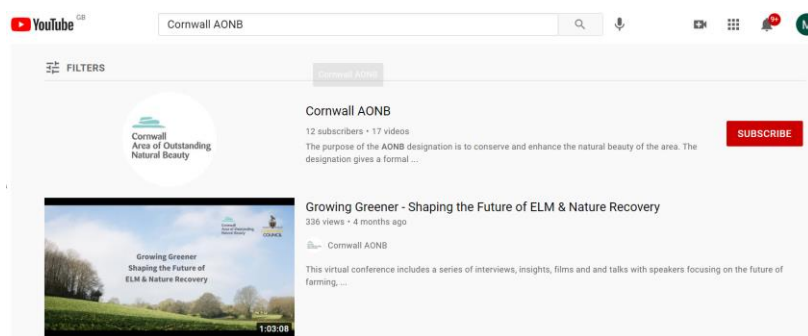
YouTube GB

Cornwall AONB

9+

M

FILTERS

Cornwall AONB

Cornwall Area of Outstanding Natural Beauty

Cornwall AONB

12 subscribers • 17 videos

The purpose of the AONB designation is to conserve and enhance the natural beauty of the area. The designation gives a formal ...

SUBSCRIBE

Cornwall Area of Outstanding Natural Beauty

COUNCIL

Growing Greener Shaping the Future of ELM & Nature Recovery

1:03:08

Growing Greener - Shaping the Future of ELM & Nature Recovery

336 views • 4 months ago

Cornwall AONB

This virtual conference includes a series of interviews, insights, films and and talks with speakers focusing on the future of farming, ...